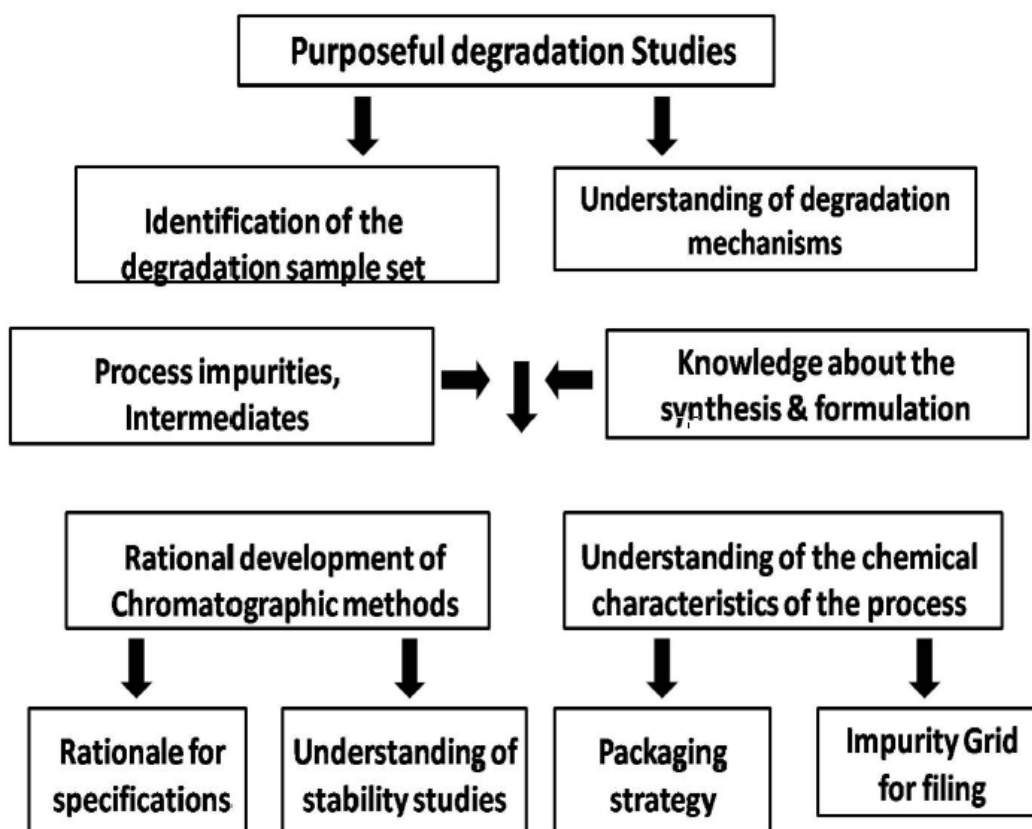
Purposeful degradation Studies

Identification of the degradation sample set

Understanding of degradation mechanisms

Process impurities, Intermediates

Knowledge about the synthesis & formulation

Rational development of Chromatographic methods

Understanding of the chemical characteristics of the process

Rationale for specifications

Understanding of stability studies

Packaging strategy

Impurity Grid for filing